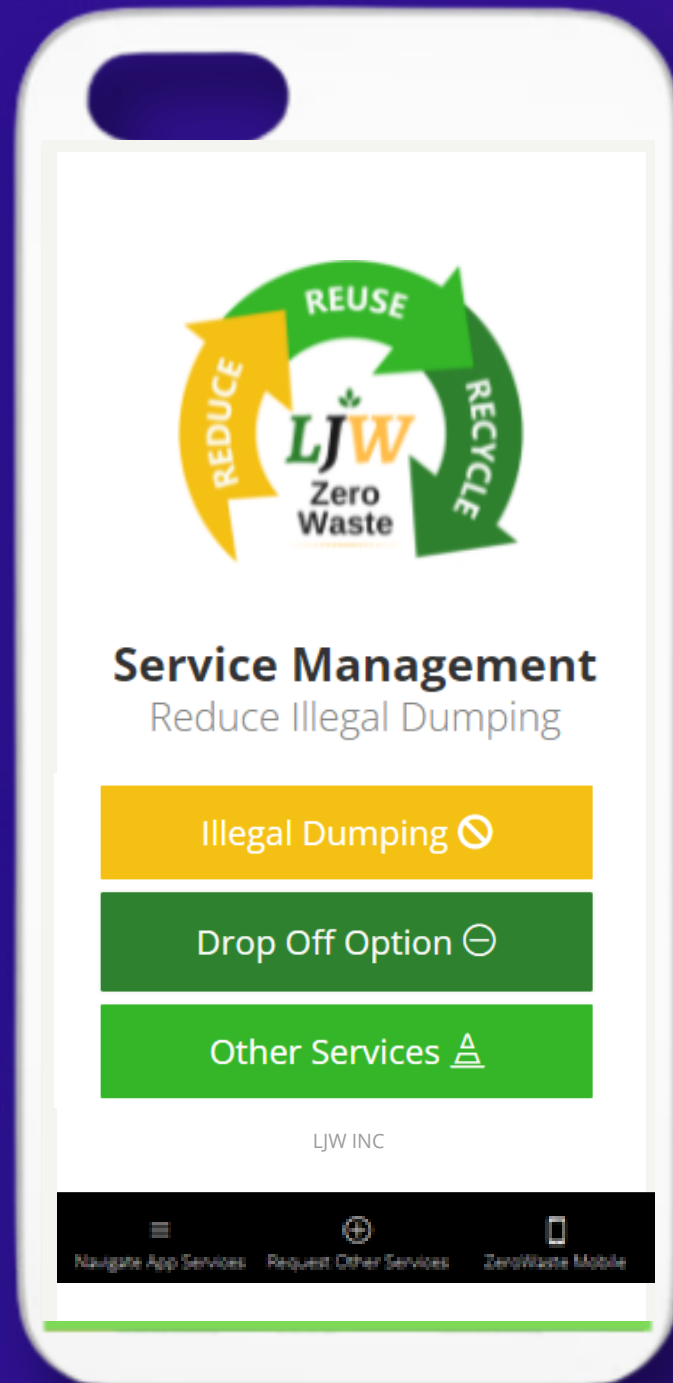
REUSE
REDUCE
RECYCLE
LJW
Zero Waste

Service Management
Reduce Illegal Dumping

Illegal Dumping

Drop Off Option

Other Services

LJW INC

Navigate App Services
Request Other Services
ZeroWaste Mobile